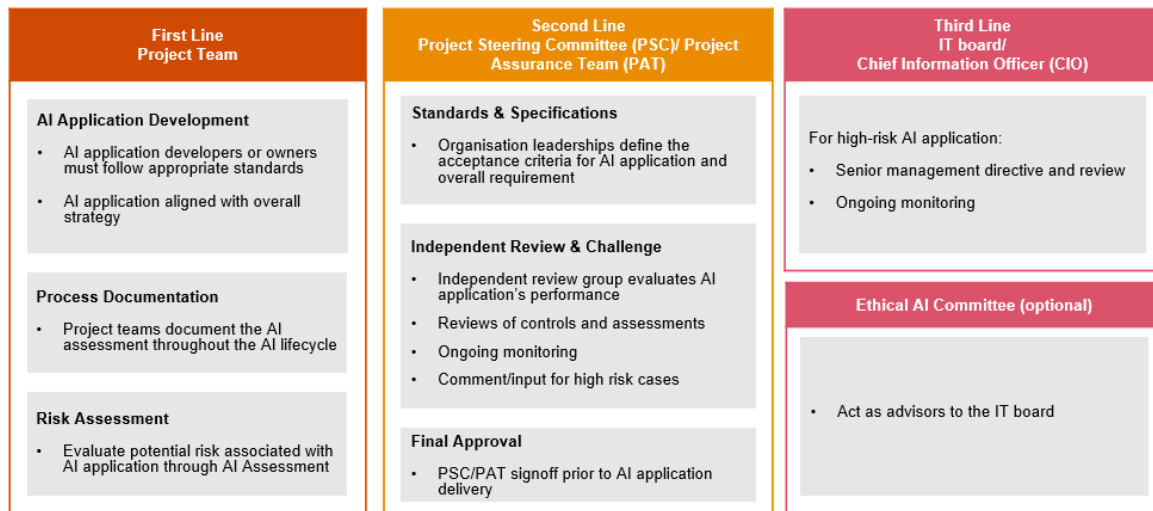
First Line
Project Team

AI Application Development

• AI application developers or owners must follow appropriate standards

• AI application aligned with overall strategy

Process Documentation

• Project teams document the AI assessment throughout the AI lifecycle

Risk Assessment

• Evaluate potential risk associated with AI application through AI Assessment

Second Line
Project Steering Committee (PSC)/ Project Assurance Team (PAT)

Standards & Specifications

• Organisation leaderships define the acceptance criteria for AI application and overall requirement

Independent Review & Challenge

• Independent review group evaluates AI application's performance

• Reviews of controls and assessments

• Ongoing monitoring

• Comment/input for high risk cases

Final Approval

• PSC/PAT signoff prior to AI application delivery

Third Line
IT board/
Chief Information Officer (CIO)

For high-risk AI application:

• Senior management directive and review

• Ongoing monitoring

Ethical AI Committee (optional)

• Act as advisors to the IT board